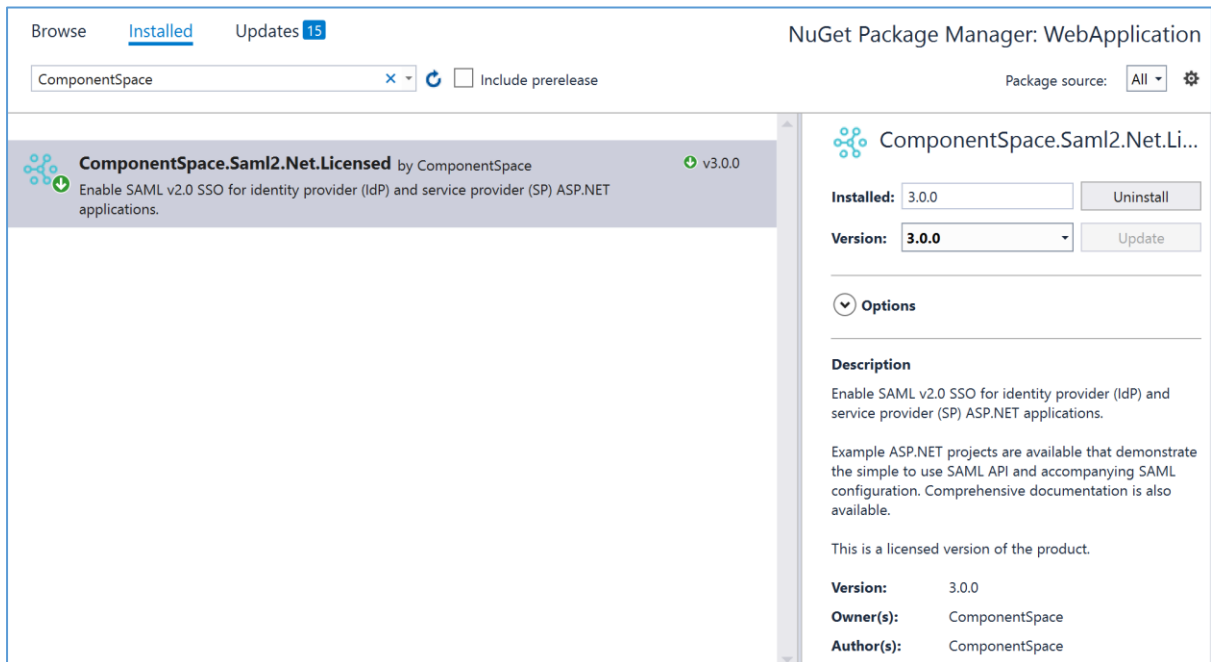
Browse Installed Updates 15

NuGet Package Manager: WebApplication

ComponentSpace × Include prerelease

Package source: All

ComponentSpace.Saml2.Net.Licensed by ComponentSpace
Enable SAML v2.0 SSO for identity provider (IdP) and service provider (SP) ASP.NET applications.

v3.0.0

ComponentSpace.Saml2.Net.Li...

Installed: 3.0.0 Uninstall

Version: 3.0.0 Update

Options

Description
Enable SAML v2.0 SSO for identity provider (IdP) and service provider (SP) ASP.NET applications.

Example ASP.NET projects are available that demonstrate the simple to use SAML API and accompanying SAML configuration. Comprehensive documentation is also available.

This is a licensed version of the product.

| Version: | 3.0.0 |
|---|---|
| Owner(s): | ComponentSpace |
| Author(s): | ComponentSpace |